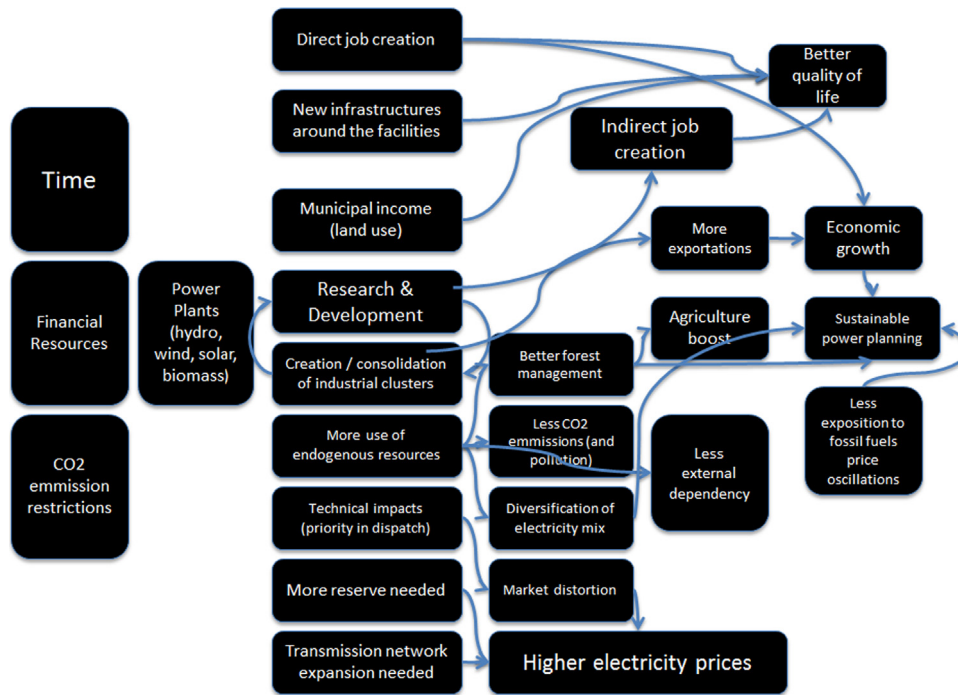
Time

Financial Resources

CO2 emmission restrictions

Power Plants (hydro, wind, solar, biomass)

Direct job creation

New infrastructures around the facilities

Municipal income (land use)

Research & Development

Creation / consolidation of industrial clusters

More use of endogenous resources

Technical impacts (priority in dispatch)

More reserve needed

Transmission network expansion needed

Better quality of life

Indirect job creation

More exportations

Economic growth

Agriculture boost

Sustainable power planning

Better forest management

Less CO2 emmissions (and pollution)

Less external dependency

Less exposition to fossil fuels price oscillations

Diversification of electricity mix

Market distortion

Higher electricity prices